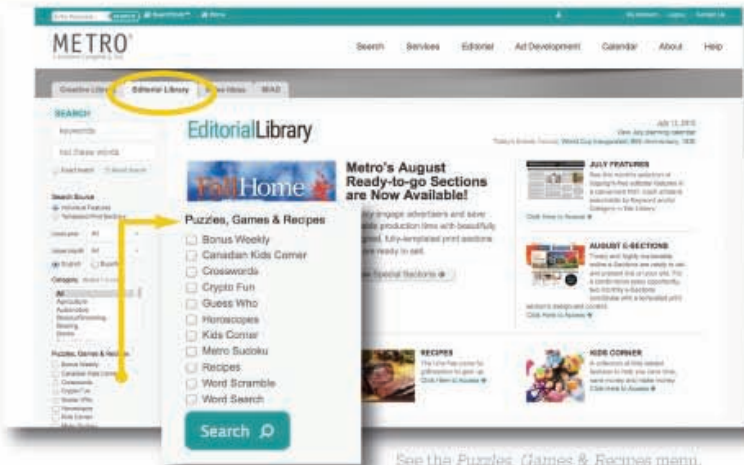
METRO

Search Services Editorial Ad Development Calendar About Help

Creative Library Editorial Library

SEARCH

Keywords

EditorialLibrary

Fall Home

Metro's August Ready-to-go Sections are Now Available!

JULY FEATURES

AUGUST E-SECTIONS

RECIPES

KIDS CORNER

Puzzles, Games & Recipes

Bonus Weekly

Canadian Kids Corner

Crosswords

Crypto Fun

Guess Who

Horoscopes

Kids Corner

Metro Sudoku

Recipes

Word Scramble

Word Search

Search

See the Puzzles, Games & Recipes menu.